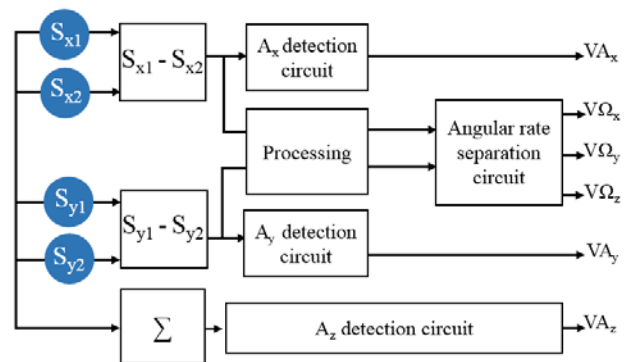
$S_{x1}$

$S_{x2}$

$S_{x1}$ - $S_{x2}$

$A_x$ detection circuit

$VA_x$

Processing

Angular rate separation circuit

$V\Omega_x$

$V\Omega_y$

$V\Omega_z$

$S_{y1}$

$S_{y2}$

$S_{y1}$ - $S_{y2}$

$A_y$ detection circuit

$VA_y$

$\Sigma$

$A_z$ detection circuit

$VA_z$